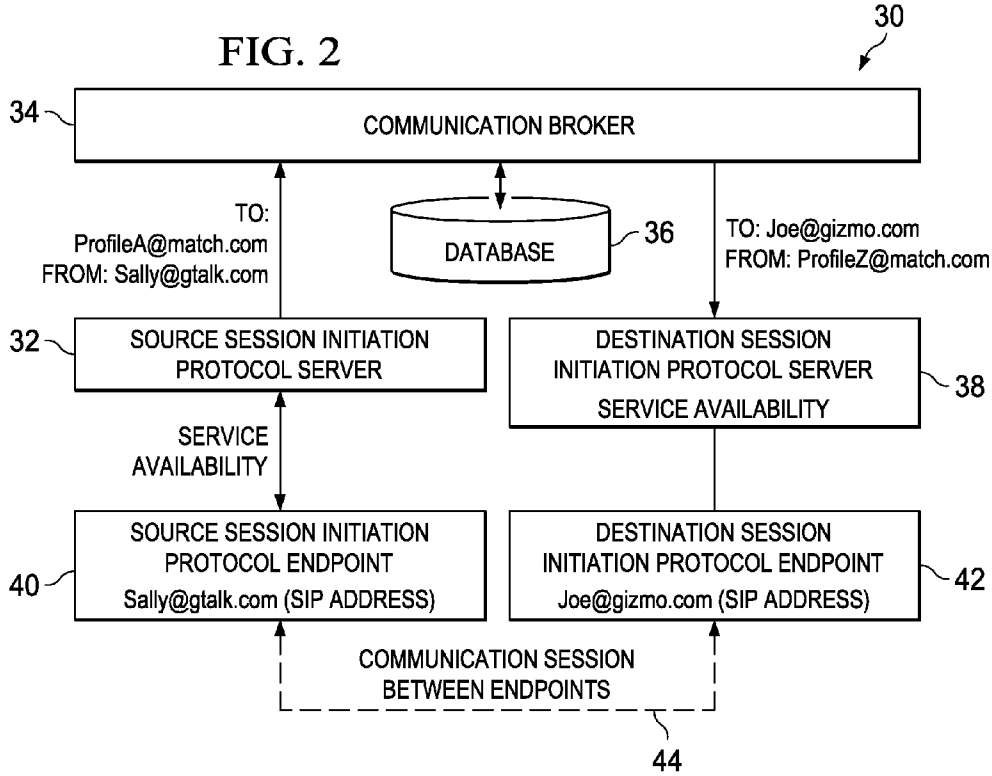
FIG. 2

30

34

COMMUNICATION BROKER

TO: ProfileA@match.com FROM: Sally@gtalk.com

DATABASE

36

TO: Joe@gizmo.com FROM: ProfileZ@match.com

32

SOURCE SESSION INITIATION PROTOCOL SERVER

DESTINATION SESSION INITIATION PROTOCOL SERVER

SERVICE AVAILABILITY

38

SERVICE AVAILABILITY

SOURCE SESSION INITIATION PROTOCOL ENDPOINT Sally@gtalk.com (SIP ADDRESS)

40

DESTINATION SESSION INITIATION PROTOCOL ENDPOINT Joe@gizmo.com (SIP ADDRESS)

42

COMMUNICATION SESSION BETWEEN ENDPOINTS

44